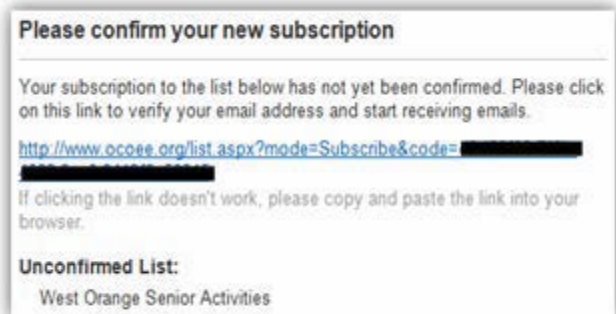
Please confirm your new subscription

Your subscription to the list below has not yet been confirmed. Please click on this link to verify your email address and start receiving emails.

http://www.ocoee.org/list.aspx?mode=Subscribe&code=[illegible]

If clicking the link doesn't work, please copy and paste the link into your browser.

Unconfirmed List:

West Orange Senior Activities